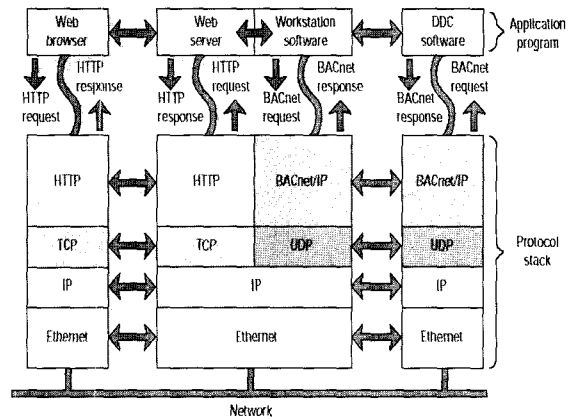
Web browser

Web server

Workstation software

DDC software

Application program

HTTP request

HTTP response

HTTP response

HTTP request

BACnet request

BACnet response

BACnet response

BACnet request

HTTP

HTTP

BACnet/IP

BACnet/IP

TCP

TCP

UDP

UDP

Protocol stack

IP

IP

IP

Ethernet

Ethernet

Ethernet

Network